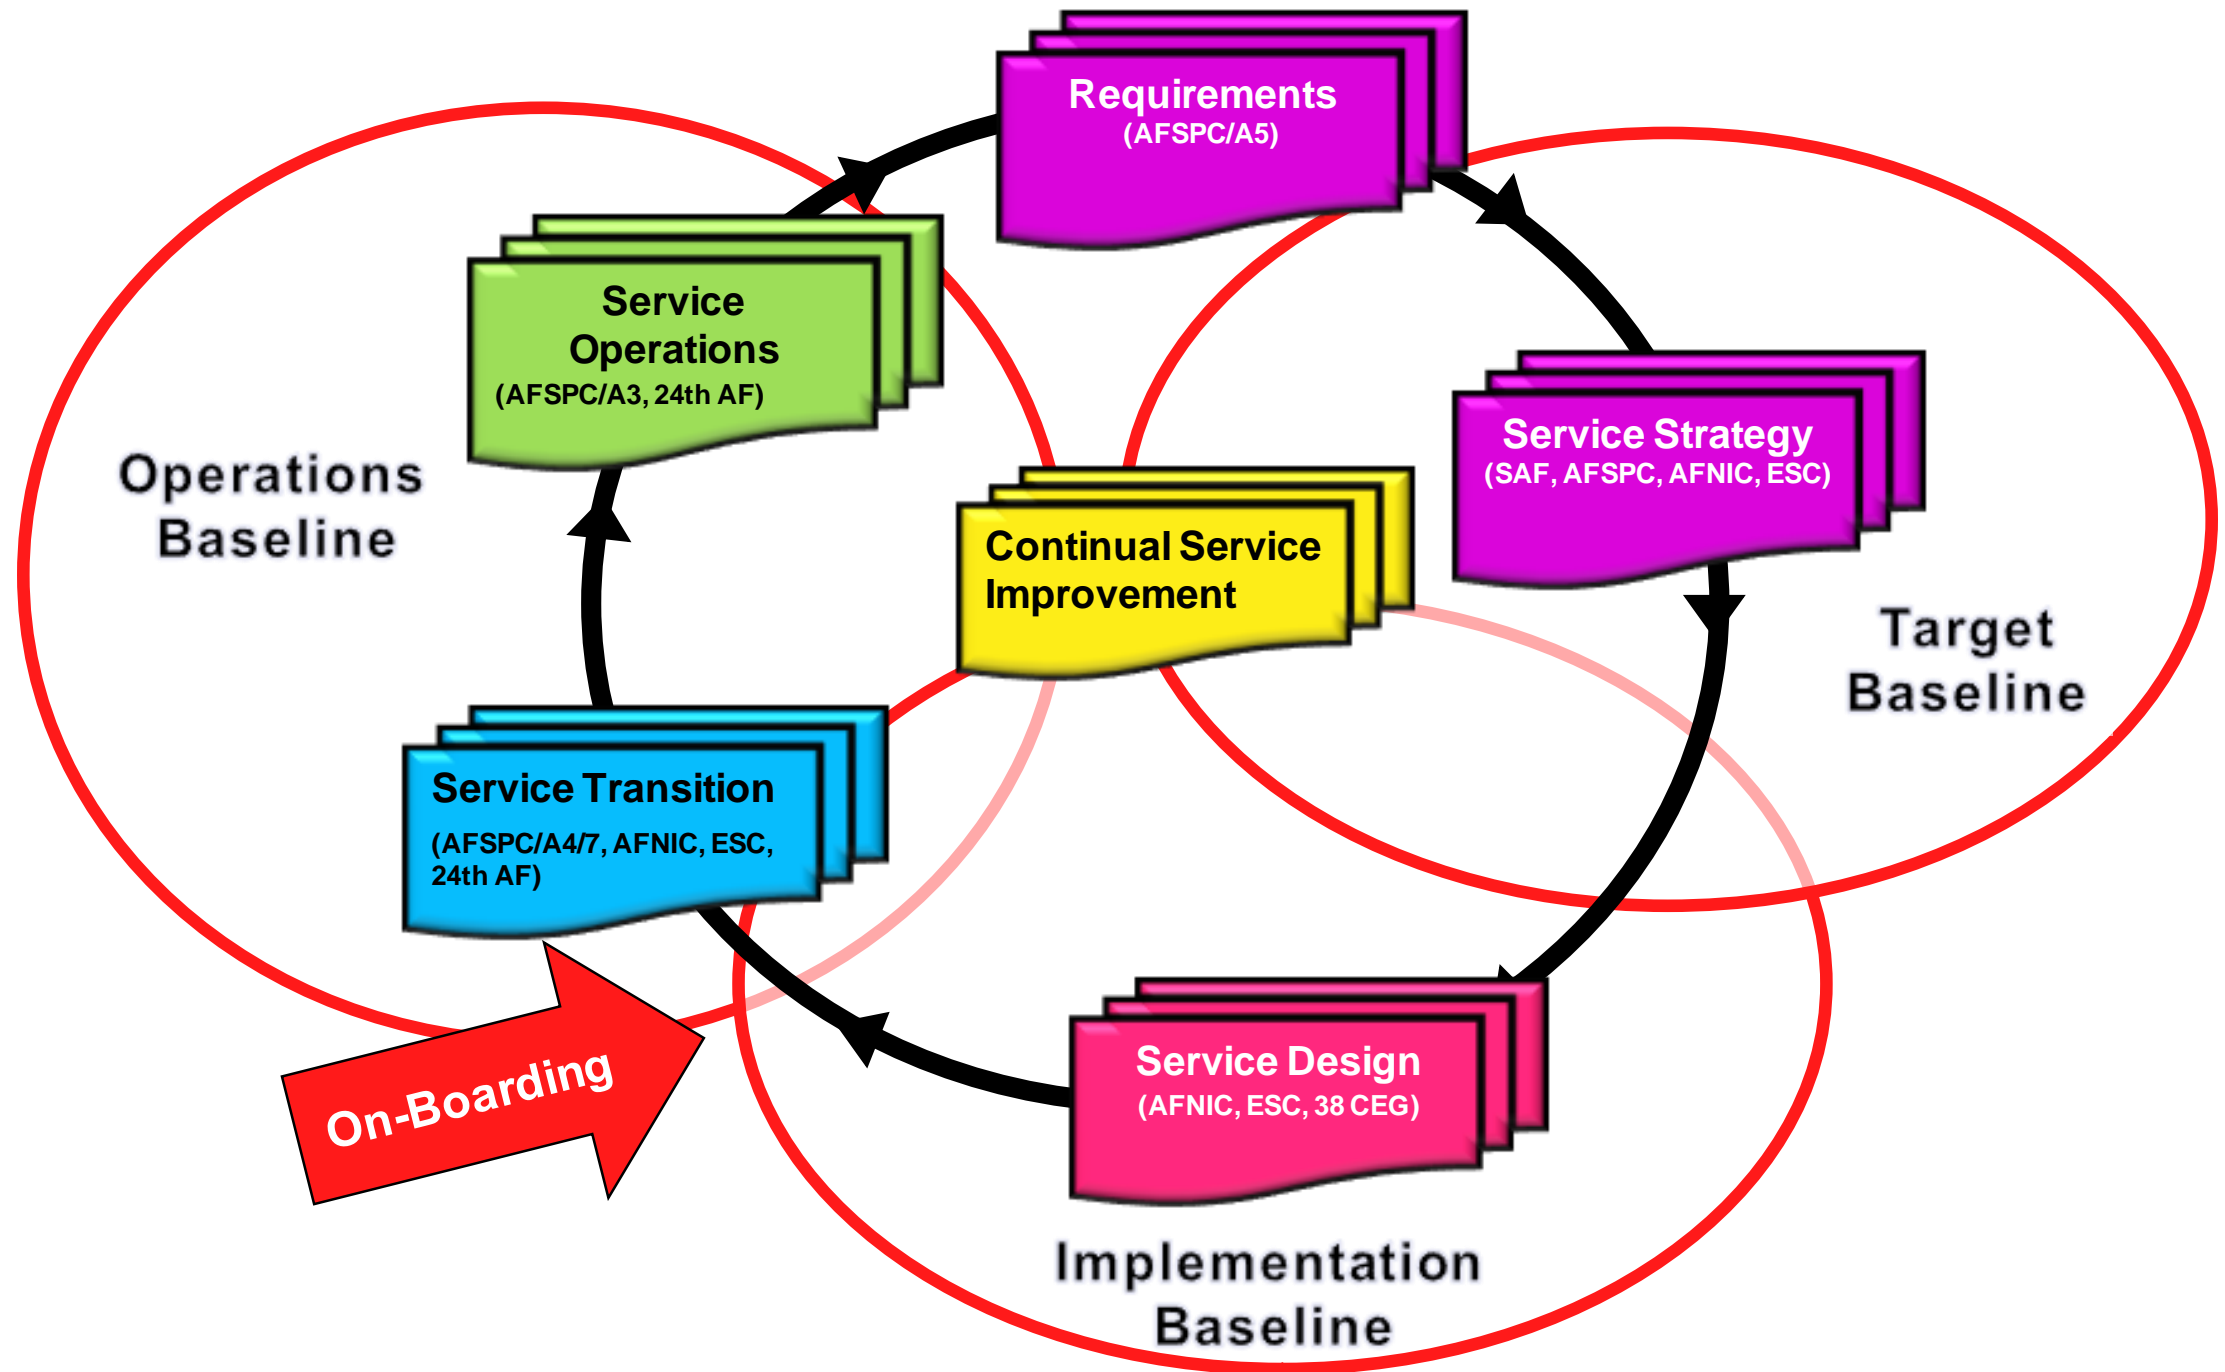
Requirements
(AFSPC/A5)

Service Operations
(AFSPC/A3, 24th AF)

Operations Baseline

Service Strategy
(SAF, AFSPC, AFNIC, ESC)

Continual Service Improvement

Target Baseline

Service Transition
(AFSPC/A4/7, AFNIC, ESC, 24th AF)

Service Design
(AFNIC, ESC, 38 CEG)

On-Boarding

Implementation Baseline